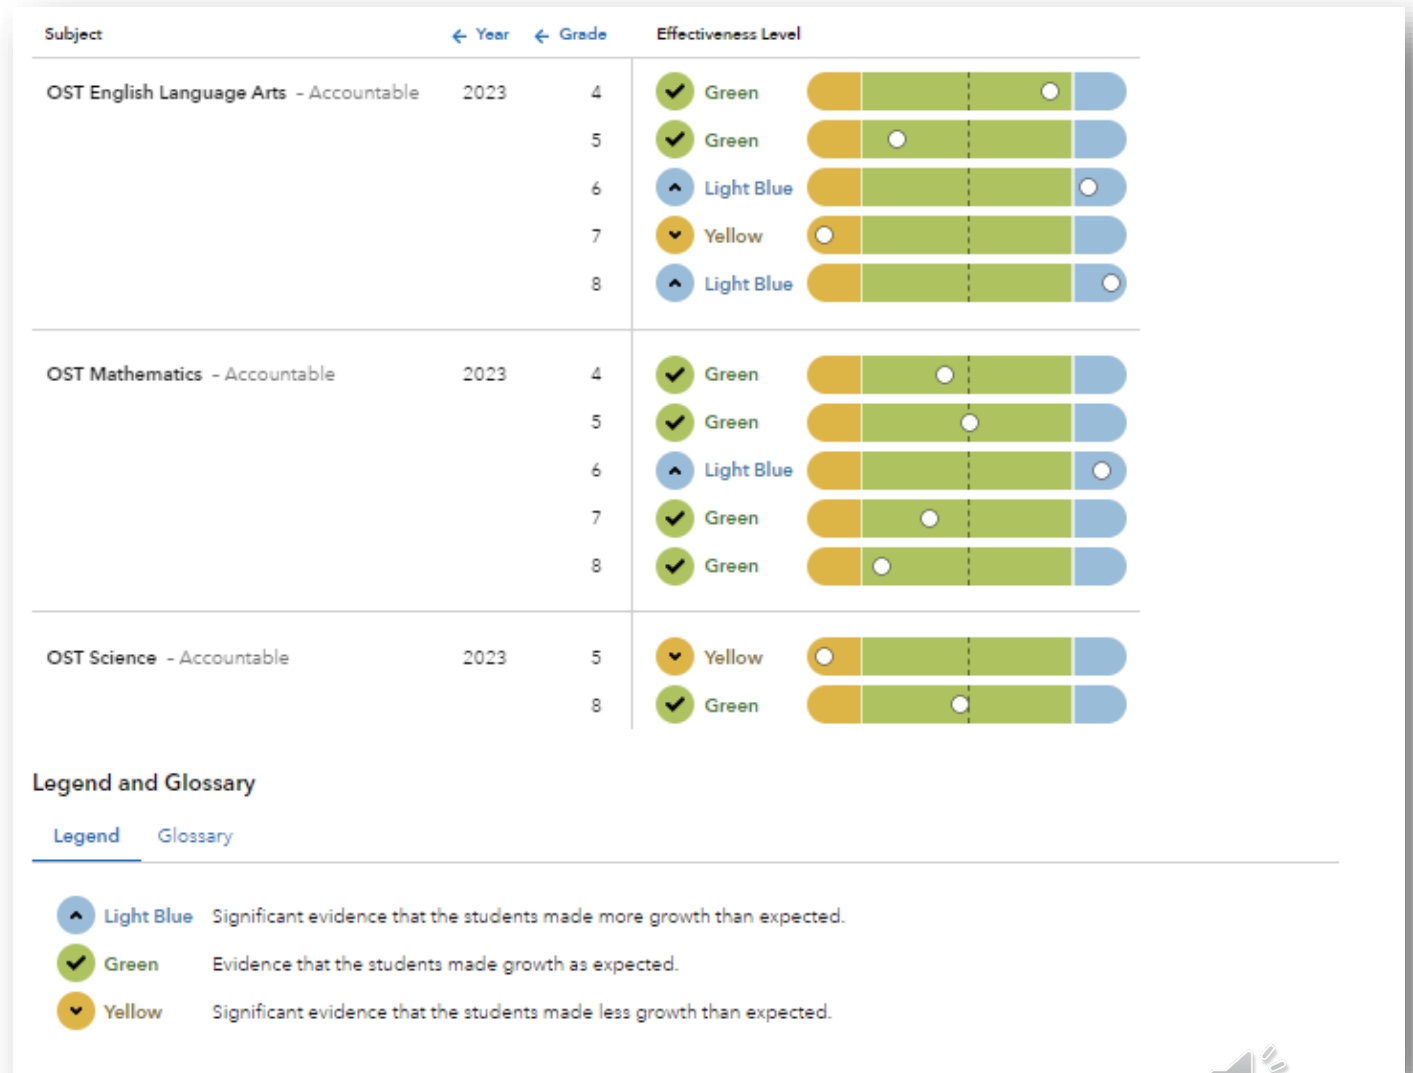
| Subject | ← Year | ← Grade | Effectiveness Level |
|---|---|---|---|
| OST English Language Arts - Accountable | 2023 | 4 | Green |
| | | 5 | Green |
| | | 6 | Light Blue |
| | | 7 | Yellow |
| | | 8 | Light Blue |
| OST Mathematics - Accountable | 2023 | 4 | Green |
| | | 5 | Green |
| | | 6 | Light Blue |
| | | 7 | Green |
| | | 8 | Green |
| OST Science - Accountable | 2023 | 5 | Yellow |
| | | 8 | Green |

Legend and Glossary

Legend Glossary

Light Blue Significant evidence that the students made more growth than expected.

Green Evidence that the students made growth as expected.

Yellow Significant evidence that the students made less growth than expected.